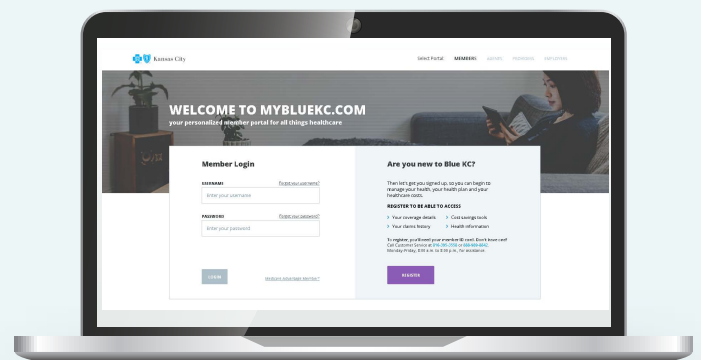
Kansas City

Select Portal: MEMBERS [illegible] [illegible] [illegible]

WELCOME TO MYBLUEKC.COM

your personalized member portal for all things healthcare

Member Login

USERNAME

Forgot your username?

Enter your username

PASSWORD

Forgot your password?

Enter your password

LOGIN

Medicare Advantage Member?

Are you new to Blue KC?

Then let's get you signed up, so you can begin to manage your health, your health plan and your healthcare costs.

REGISTER TO BE ABLE TO ACCESS

Your coverage details

Cost savings tools

Your claims history

Health information

To register, you'll need your member ID card. Don't have one? Call Customer Service at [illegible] or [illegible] Monday-Friday, 8:00 a.m. to 5:00 p.m., for assistance.

REGISTER